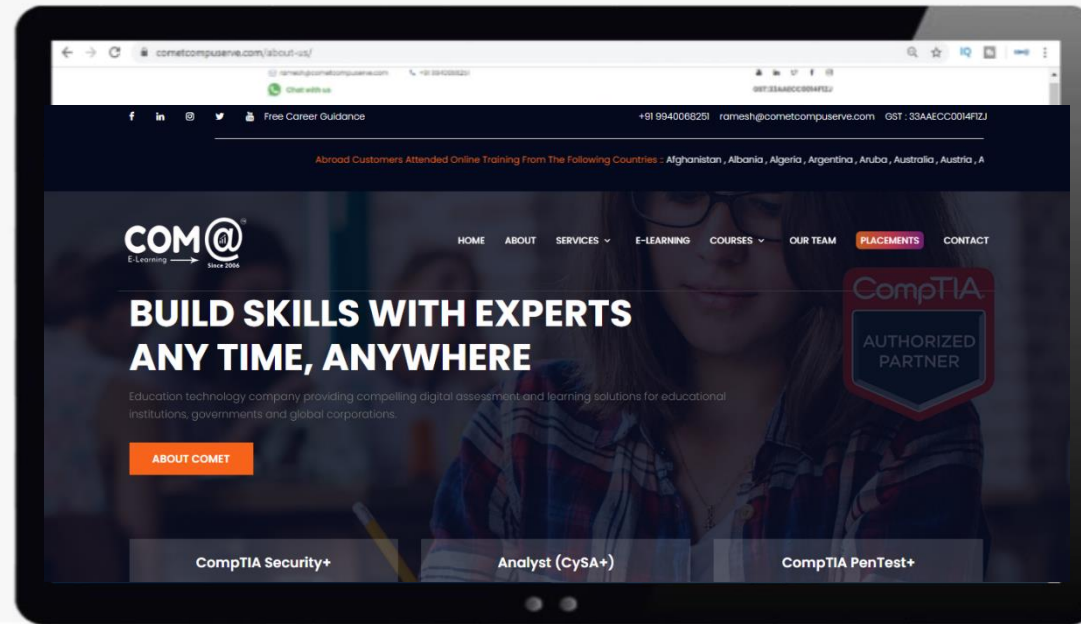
cometcompuserve.com/about-us/

IQ

ramesh@cometcompuserve.com +91 9940068251

Chat with us

GST:33AAECC0014F1ZJ

Free Career Guidance

+91 9940068251 ramesh@cometcompuserve.com GST : 33AAECC0014F1ZJ

Abroad Customers Attended Online Training From The Following Countries : Afghanistan , Albania , Algeria , Argentina , Aruba , Australia , Austria , A

COM@
E-Learning
Since 2006

HOME ABOUT SERVICES E-LEARNING COURSES OUR TEAM PLACEMENTS CONTACT

CompTIA
AUTHORIZED PARTNER

BUILD SKILLS WITH EXPERTS ANY TIME, ANYWHERE

Education technology company providing compelling digital assessment and learning solutions for educational institutions, governments and global corporations.

ABOUT COMET

CompTIA Security+

Analyst (CySA+)

CompTIA PenTest+